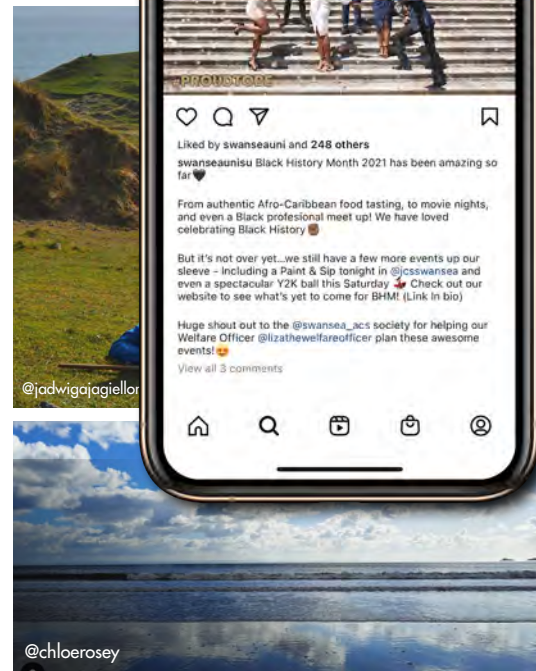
#PROUDSTORE

Liked by swanseauni and 248 others

swanseaunisu Black History Month 2021 has been amazing so far🖤

From authentic Afro-Caribbean food tasting, to movie nights, and even a Black profesional meet up! We have loved celebrating Black History✊🏾

But it's not over yet...we still have a few more events up our sleeve - including a Paint & Sip tonight in @jcsswansea and even a spectacular Y2K ball this Saturday 👠 Check out our website to see what's yet to come for BHM! (Link In bio)

Huge shout out to the @swansea_acs society for helping our Welfare Officer @lizathewelfareofficer plan these awesome events!😍

View all 3 comments

@jadwigajagiellor

@chloerosey